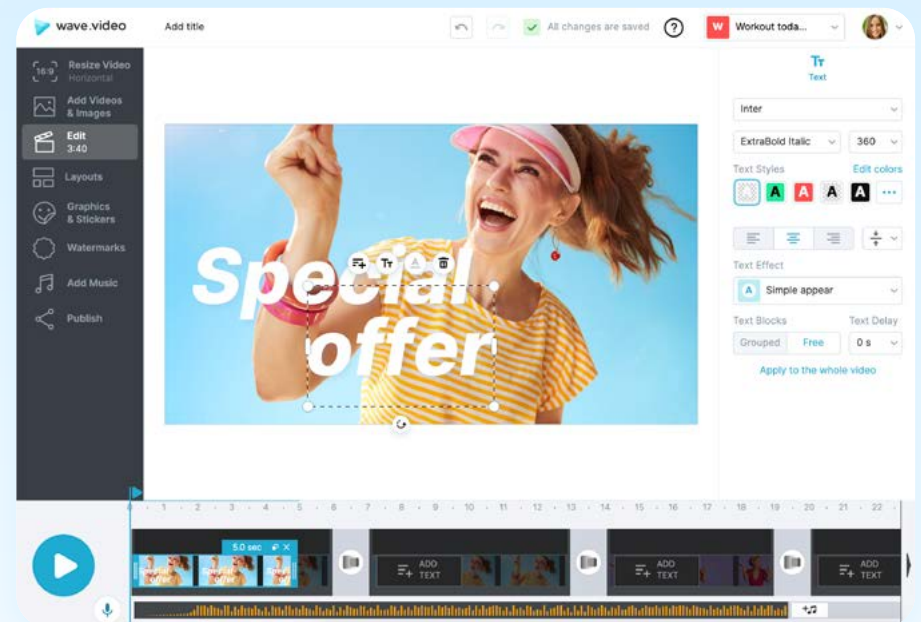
wave.video

Add title

All changes are saved

?

W Workout toda...

16:9 Resize Video
Horizontal

Add Videos & Images

Edit
3:40

Layouts

Graphics & Stickers

Watermarks

Add Music

Publish

Special offer

Tт
Text

Inter

ExtraBold Italic

360

Text Styles

Edit colors

A A A A ···

Text Effect

A Simple appear

Text Blocks

Text Delay

Grouped

Free

0 s

Apply to the whole video

1 2 3 4 5 6 7 8 9 10 11 12 13 14 15 16 17 18 19 20 21 22

5.0 sec

ADD TEXT

ADD TEXT

ADD TEXT